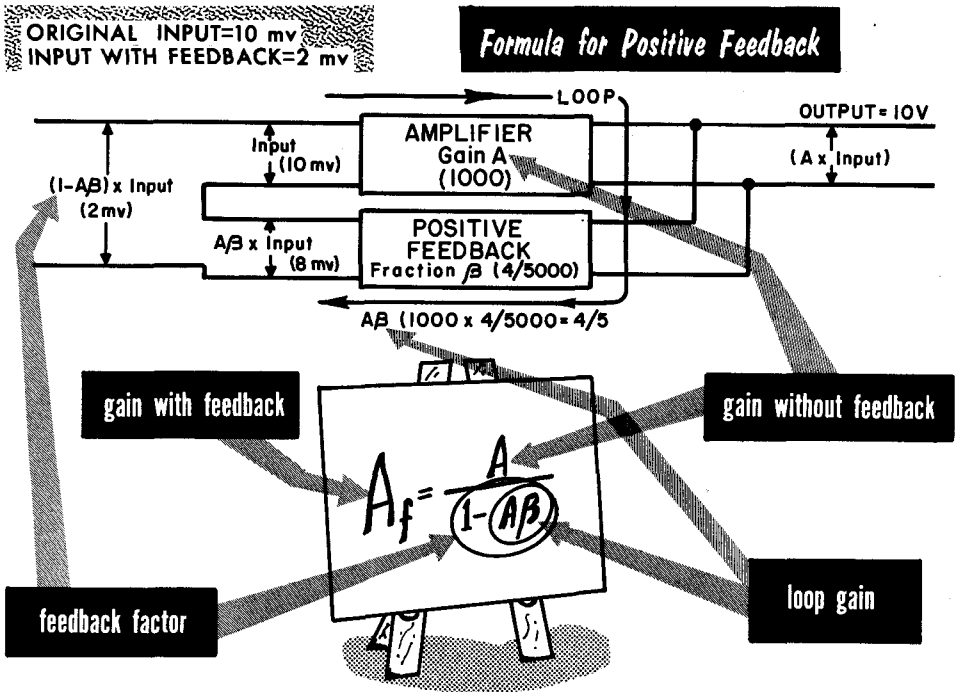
ORIGINAL INPUT=10 mv
INPUT WITH FEEDBACK=2 mv

Formula for Positive Feedback

LOOP

OUTPUT= 10V

Input (10 mv)

AMPLIFIER
Gain A
(1000)

(A x Input)

$(1-A\beta)$ x Input (2 mv)

POSITIVE FEEDBACK
Fraction $\beta$ (4/5000)

$A\beta$ x Input (8 mv)

$A\beta$ (1000 x 4/5000 = 4/5

gain with feedback

gain without feedback

$A_f = \frac{A}{1-A\beta}$

feedback factor

loop gain